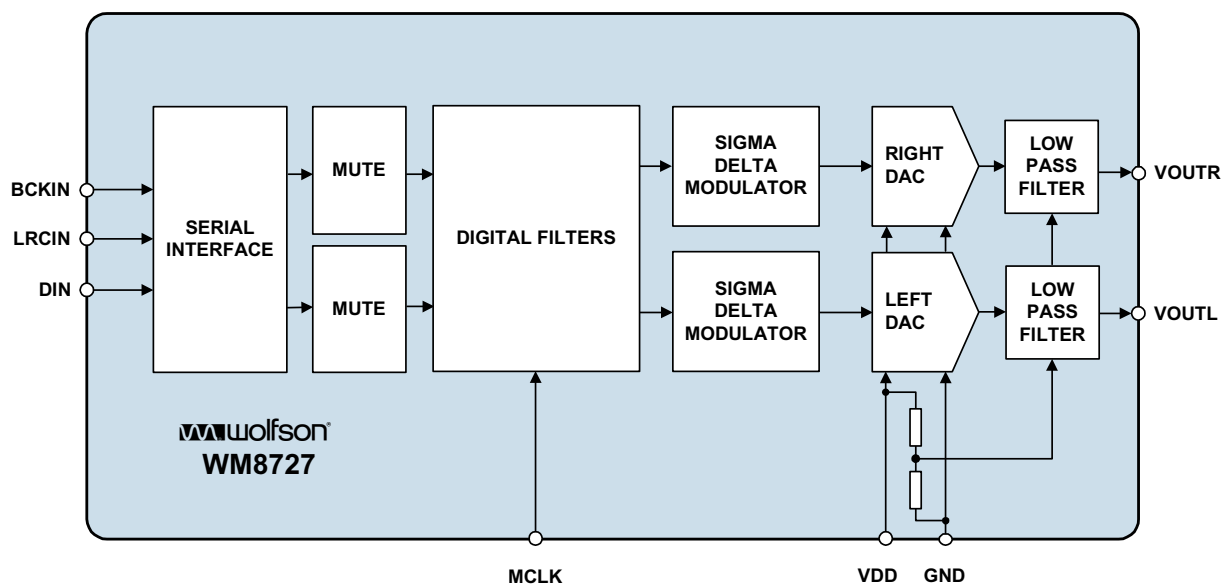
BCKIN
LRCIN
DIN

SERIAL INTERFACE

MUTE

MUTE

DIGITAL FILTERS

SIGMA DELTA MODULATOR

SIGMA DELTA MODULATOR

RIGHT DAC

LEFT DAC

LOW PASS FILTER

LOW PASS FILTER

VOUTR
VOUTL

wolfson
WM8727

MCLK
VDD
GND